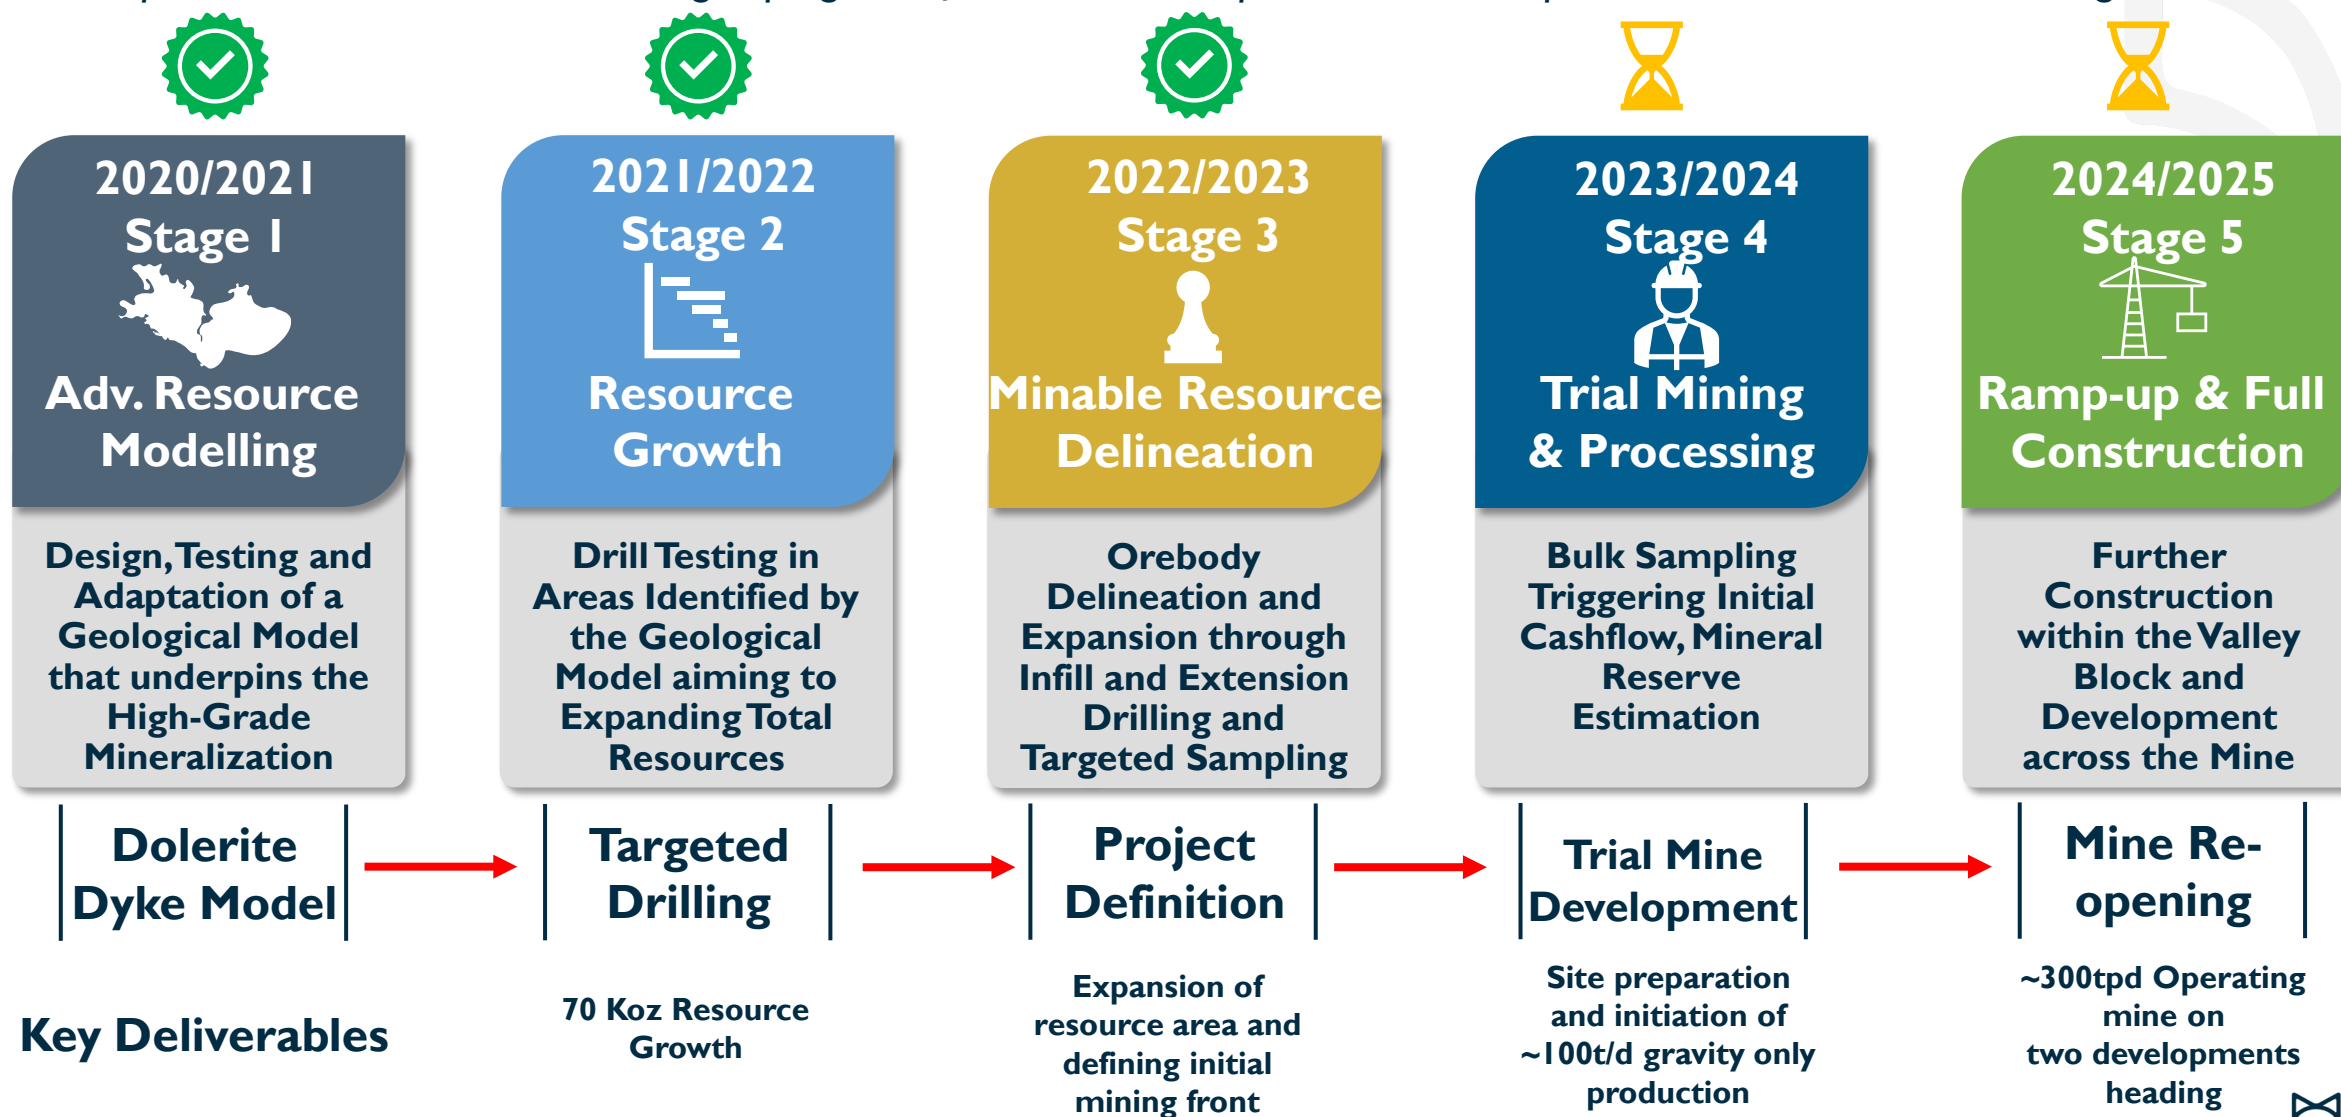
2020/2021
Stage 1
Adv. Resource Modelling

Design, Testing and Adaptation of a Geological Model that underpins the High-Grade Mineralization

2021/2022
Stage 2
Resource Growth

Drill Testing in Areas Identified by the Geological Model aiming to Expanding Total Resources

2022/2023
Stage 3
Minable Resource Delineation

Orebody Delineation and Expansion through Infill and Extension Drilling and Targeted Sampling

2023/2024
Stage 4
Trial Mining & Processing

Bulk Sampling Triggering Initial Cashflow, Mineral Reserve Estimation

2024/2025
Stage 5
Ramp-up & Full Construction

Further Construction within the Valley Block and Development across the Mine

Dolerite Dyke Model

Targeted Drilling

Project Definition

Trial Mine Development

Mine Re-opening

Key Deliverables

70 Koz Resource Growth

Expansion of resource area and defining initial mining front

Site preparation and initiation of ~100t/d gravity only production

~300tpd Operating mine on two developments heading